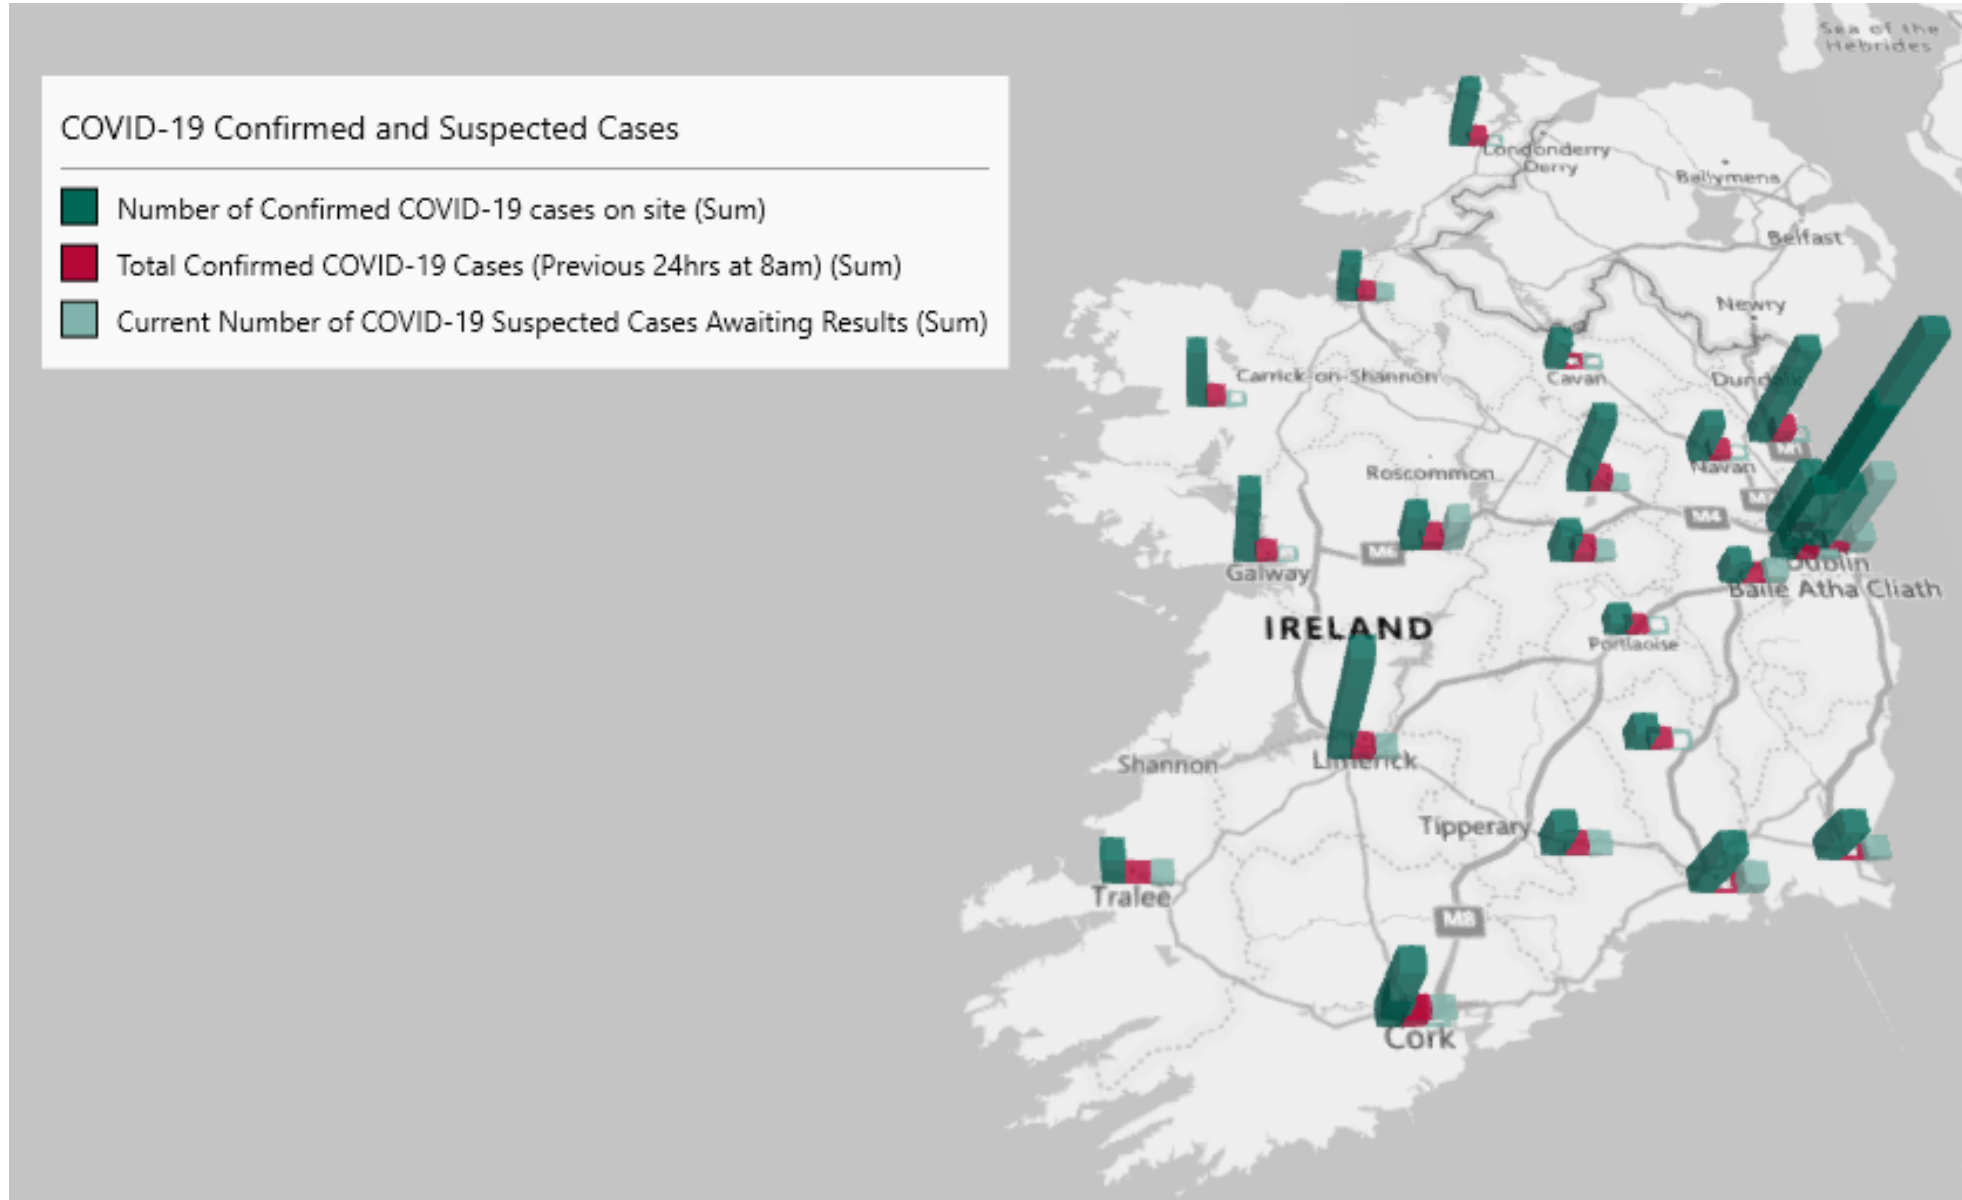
COVID-19 Confirmed and Suspected Cases

Number of Confirmed COVID-19 cases on site (Sum)

Total Confirmed COVID-19 Cases (Previous 24hrs at 8am) (Sum)

Current Number of COVID-19 Suspected Cases Awaiting Results (Sum)

Sea of the Hebrides

Londonderry Derry

Ballymena

Belfast

Newry

Carrick-on-Shannon

Cavan

Dundalk

Navan

Roscommon

M1

M4

M6

Galway

Dublin

Baile Átha Cliath

IRELAND

Portlaoise

Shannon

Limerick

Tipperary

Tralee

M8

Cork